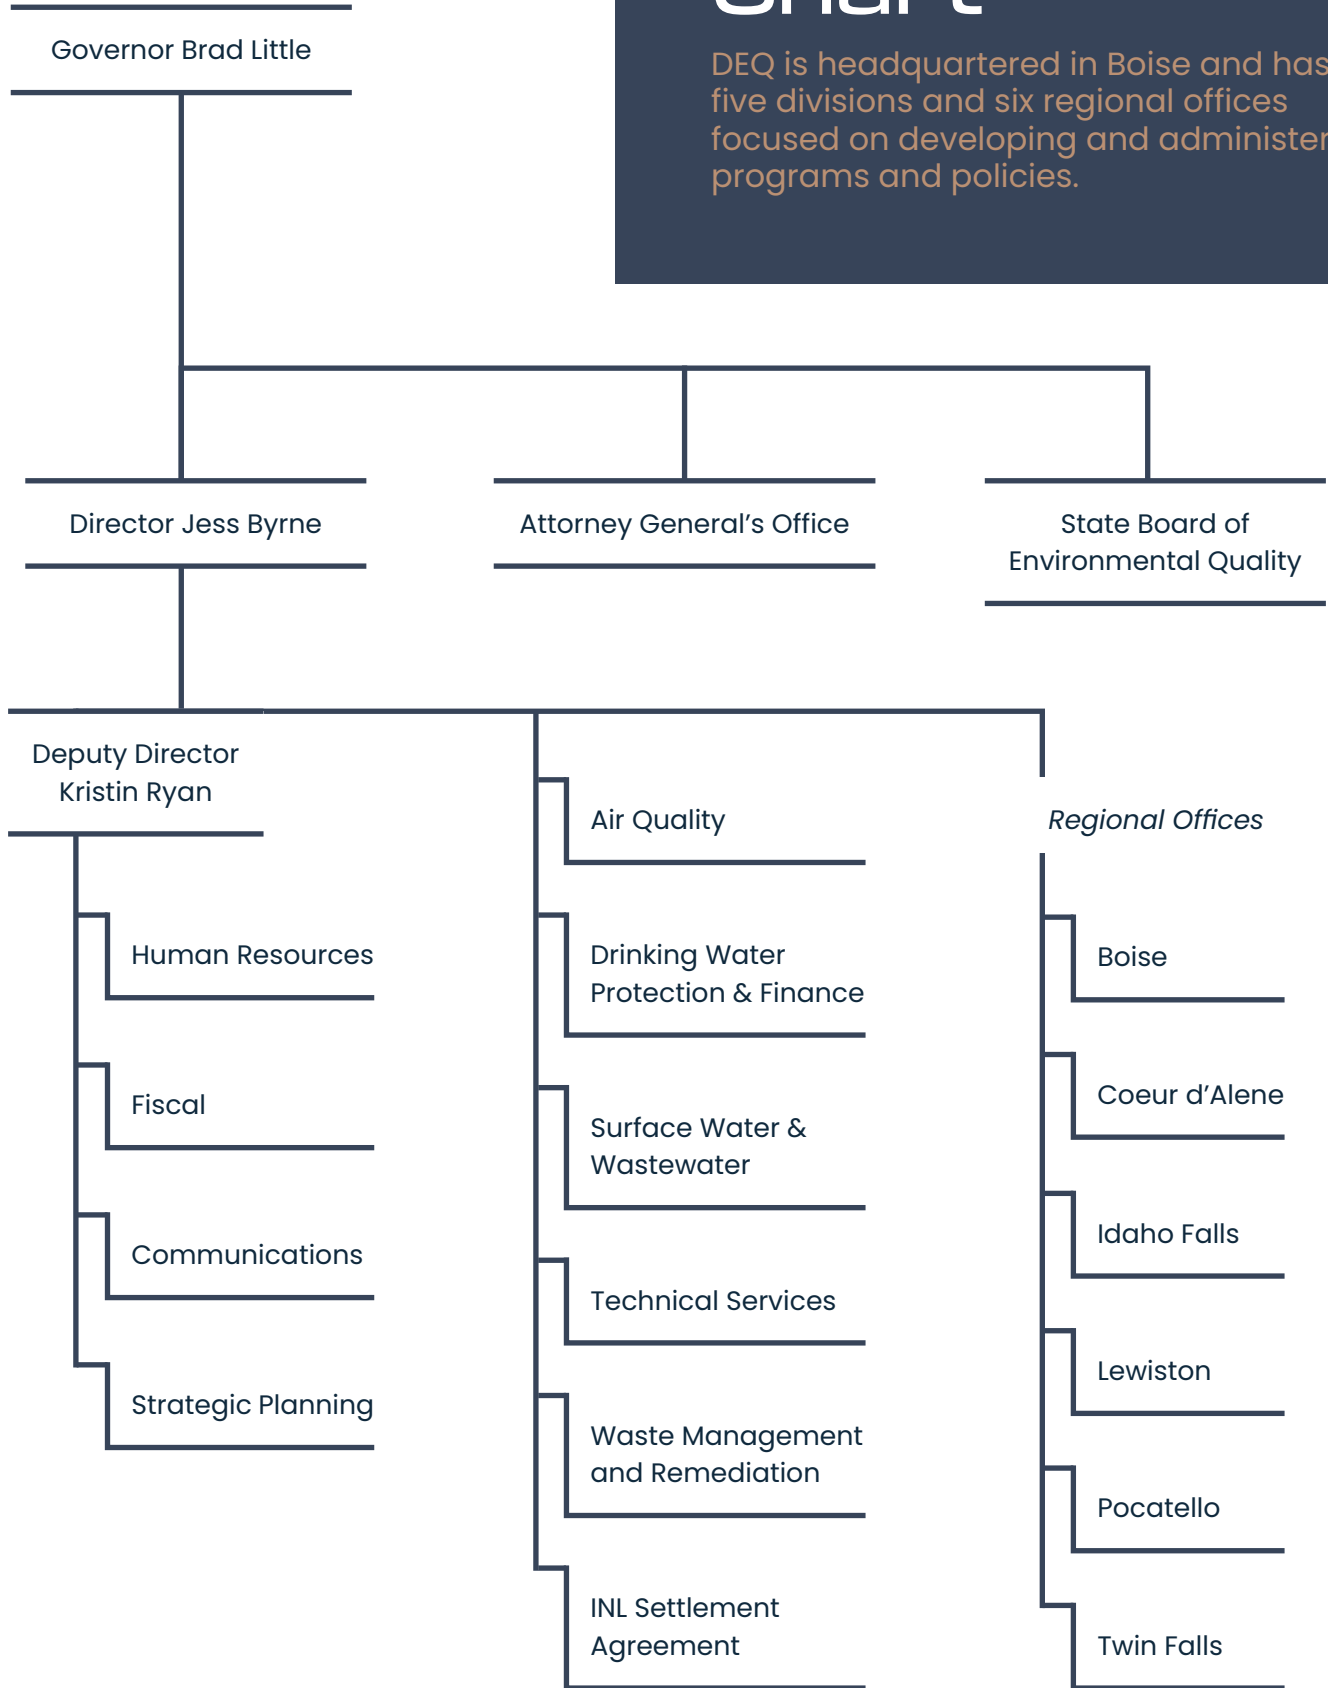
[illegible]

DEQ is headquartered in Boise and has five divisions and six regional offices focused on developing and administer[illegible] programs and policies.

Governor Brad Little

Director Jess Byrne

Attorney General's Office

State Board of Environmental Quality

Deputy Director Kristin Ryan

Human Resources

Fiscal

Communications

Strategic Planning

Air Quality

Drinking Water Protection & Finance

Surface Water & Wastewater

Technical Services

Waste Management and Remediation

INL Settlement Agreement

Regional Offices

Boise

Coeur d'Alene

Idaho Falls

Lewiston

Pocatello

Twin Falls